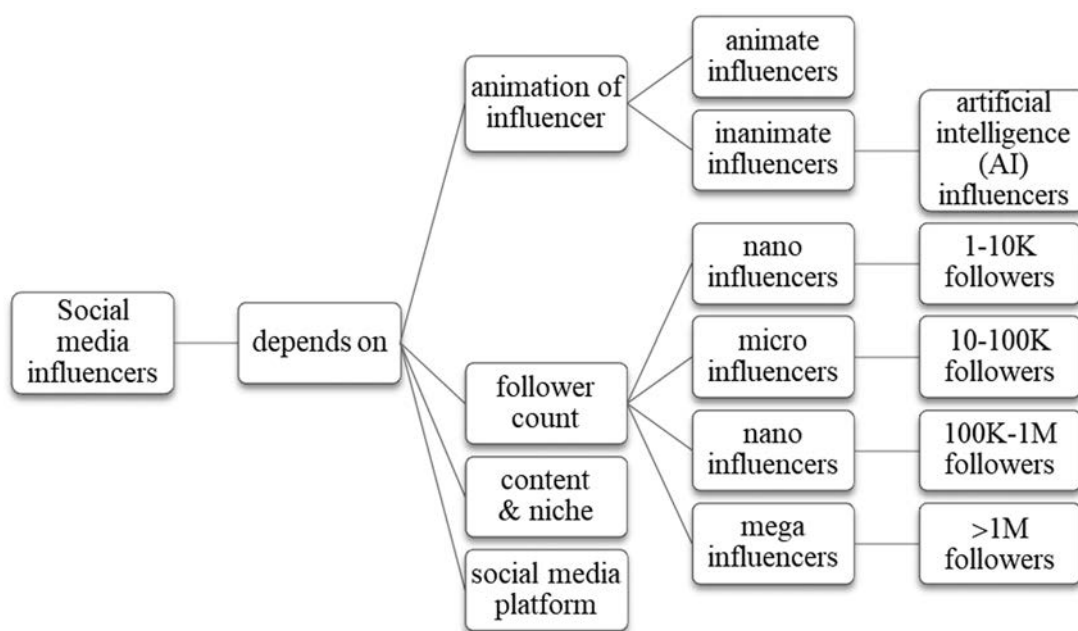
Social media influencers

depends on

animation of influencer

animate influencers

inanimate influencers

artificial intelligence (AI) influencers

follower count

nano influencers

1-10K followers

micro influencers

10-100K followers

nano influencers

100K-1M followers

mega influencers

>1M followers

content & niche

social media platform